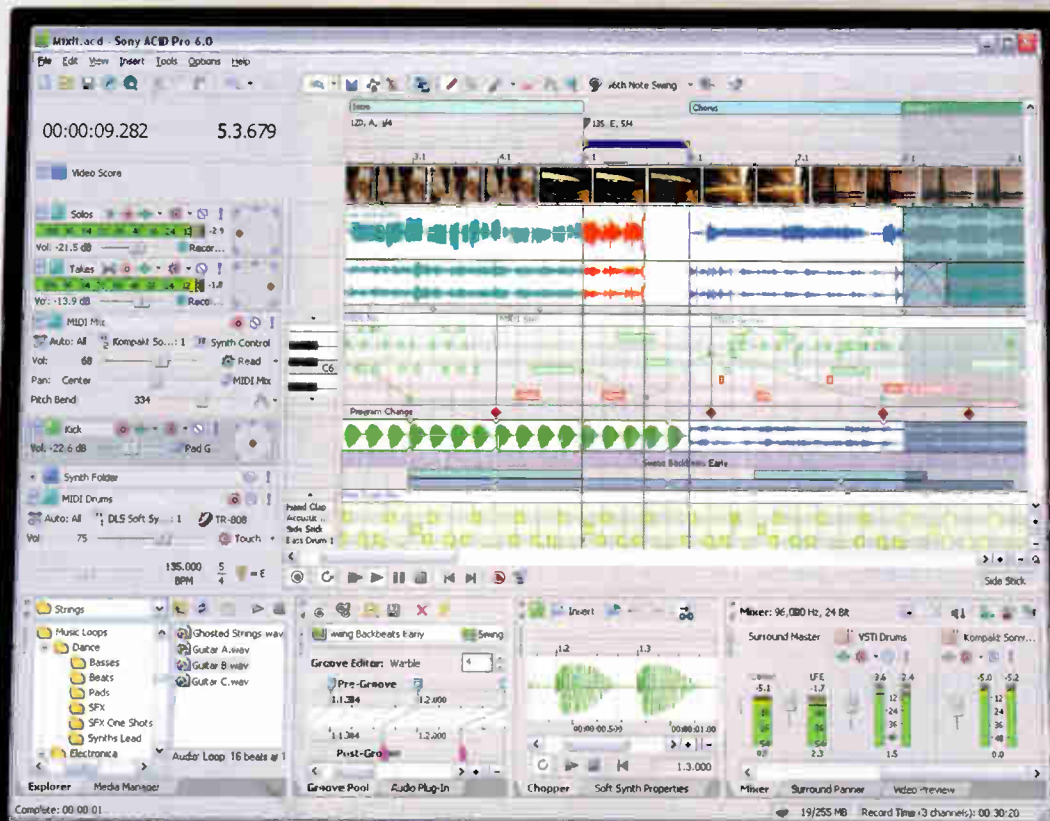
MixIt.acd - Sony ACID Pro 6.0

File Edit View Insert Tools Options Help

16th Note Swing

00:00:09.282

5.3.679

Intro

Chorus

120, A, 4/4

135, E, 5/4

3.1

4.1

7.1

Video Score

Solos

Vol: -21.5 dB

Recor...

Takes

Vol: -13.9 dB

Reco...

MIDI Mix

Auto: All

Kompakt So...: 1

Synth Control

Vol: 68

Read

Pan: Center

MIDI Mix

Pitch Bend 334

C6

Program Change

Kick

Vol: -22.6 dB

Pad G

Synth Folder

MIDI Drums

Auto: All

DLS Soft Sy...: 1

TR-808

Vol 75

Touch

Hand Clap

Acoustic

Side Stick

Bass Drum 1

135.000 BPM

$\frac{5}{4}$

= E

Side Stick

Strings

Music Loops

Dance

Basses

Beats

Pads

SFX

SFX One Shots

Synths Lead

Electronica

Ghosted Strings.wav

Guitar A.wav

Guitar B.wav

Guitar C.wav

Audio: Loop 16 beats

Explorer

Media Manager

Swing Backbeats Early

Swing

Groove Editor: Warble

4

Pre-Groove

1.1.384

1.2.000

1.1.384

1.2.000

Post-Groove

Groove Pool

Audio Plug-In

Insert

1.2

1.3

00:00:00.539

00:00:01.00

1.3.000

Chopper

Soft Synth Properties

Mixer: 96,000 Hz, 24 Bit

Surround Master

VSTi Drums

Kompakt Sony...

Center

LFE

-5.1

-1.7

3.6

2.4

-5.0

-5.2

2.3

1.5

0.0

Mixer

Surround Panner

Video Preview

Complete: 00:00:01

19/255 MB

Record Time (3 channels): 00:30:20